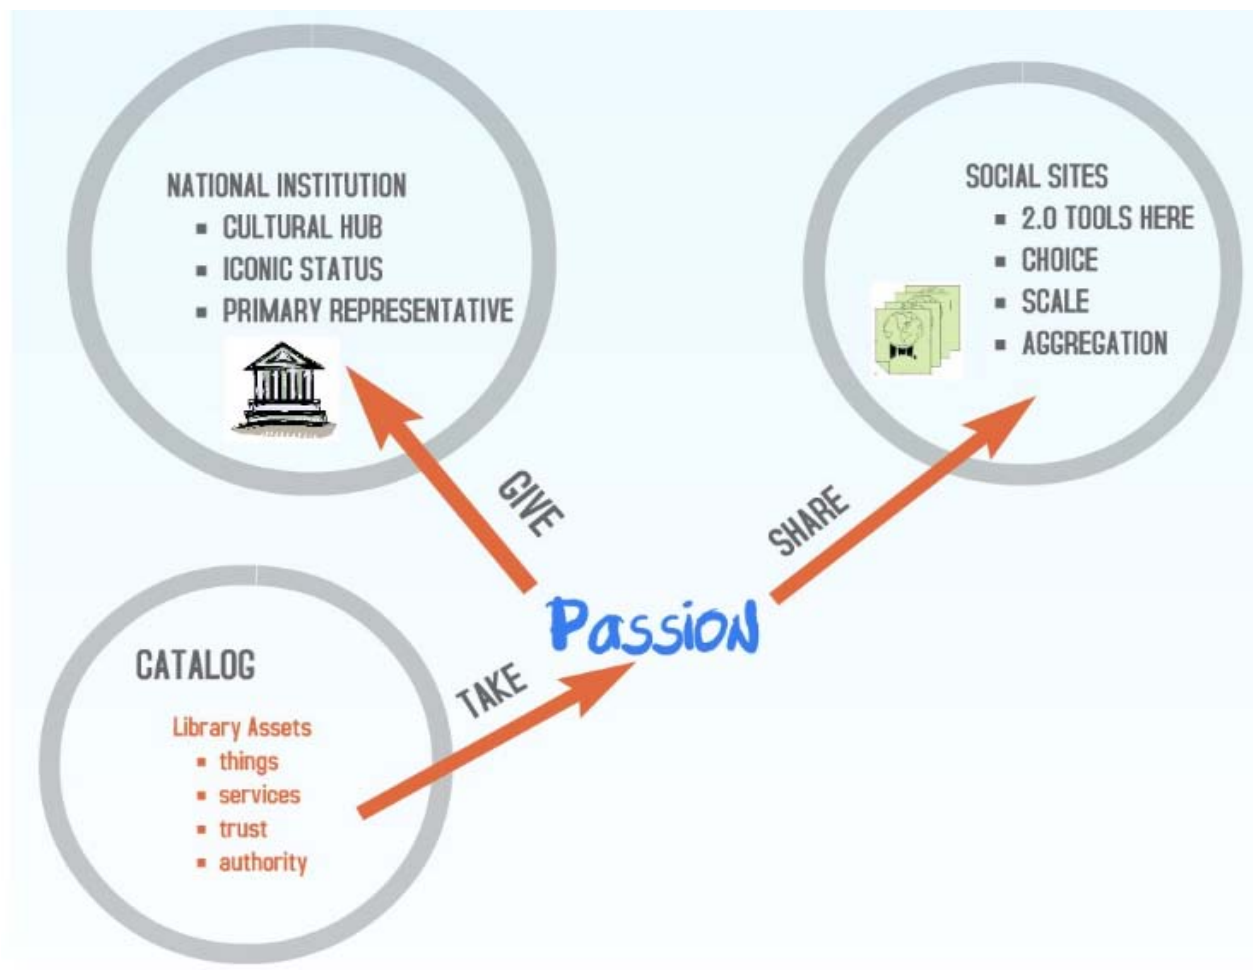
NATIONAL INSTITUTION
- CULTURAL HUB
- ICONIC STATUS
- PRIMARY REPRESENTATIVE

SOCIAL SITES
- 2.0 TOOLS HERE
- CHOICE
- SCALE
- AGGREGATION

GIVE

SHARE

Passion

TAKE

CATALOG

Library Assets
- things
- services
- trust
- authority